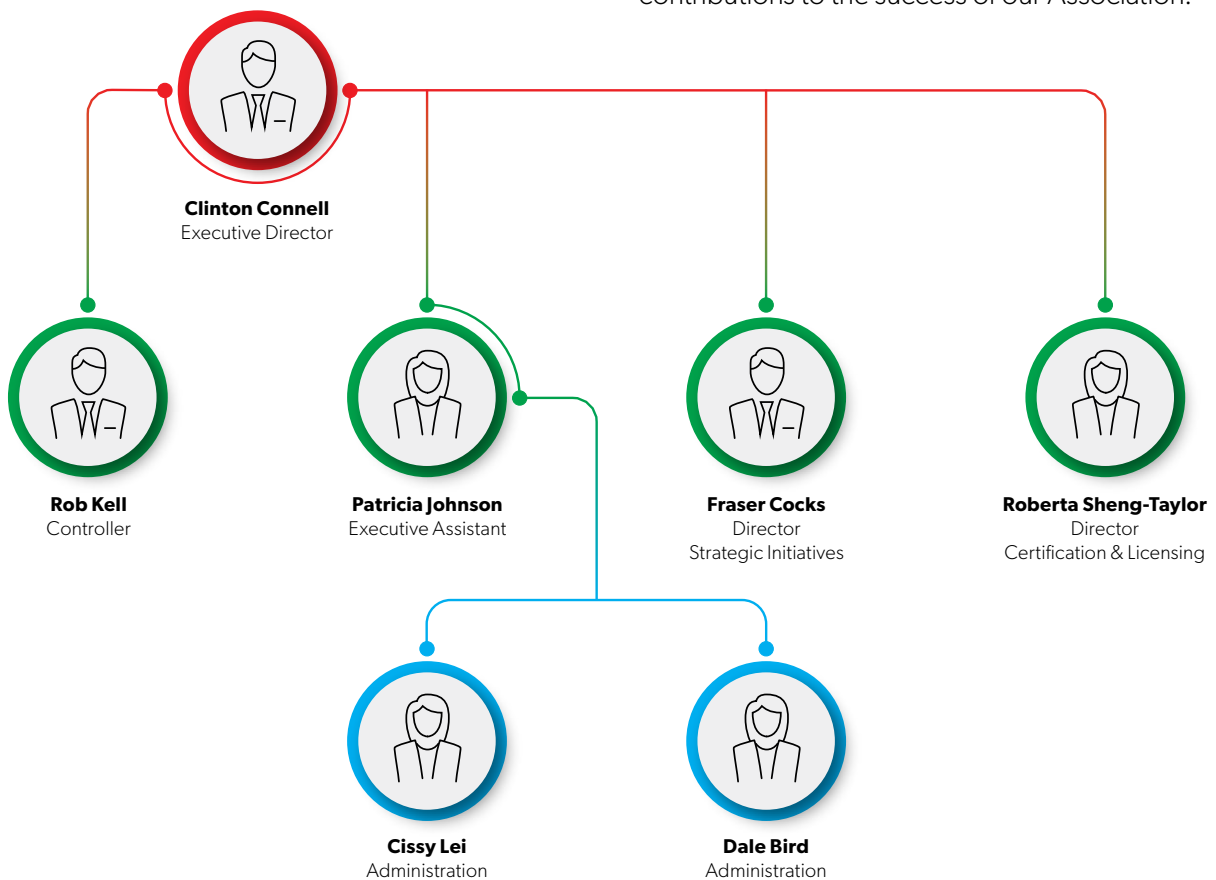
contributions to the success of our Association.

Clinton Connell
Executive Director

Rob Kell
Controller

Patricia Johnson
Executive Assistant

Fraser Cocks
Director
Strategic Initiatives

Roberta Sheng-Taylor
Director
Certification & Licensing

Cissy Lei
Administration

Dale Bird
Administration